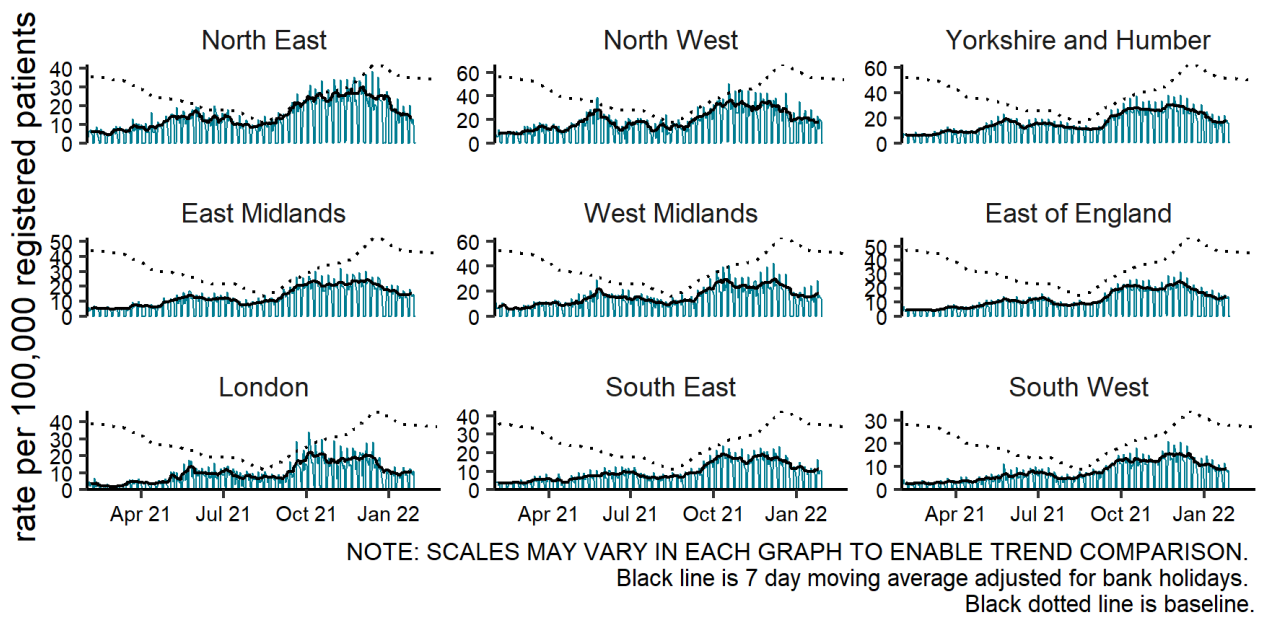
rate per 100,000 registered patients

North East
40
30
20
10
0

North West
60
40
20
0

Yorkshire and Humber
60
40
20
0

East Midlands
50
40
30
20
10
0

West Midlands
60
40
20
0

East of England
50
40
30
20
10
0

London
40
30
20
10
0
Apr 21
Jul 21
Oct 21
Jan 22

South East
40
30
20
10
0
Apr 21
Jul 21
Oct 21
Jan 22

South West
30
20
10
0
Apr 21
Jul 21
Oct 21
Jan 22

NOTE: SCALES MAY VARY IN EACH GRAPH TO ENABLE TREND COMPARISON.
Black line is 7 day moving average adjusted for bank holidays.
Black dotted line is baseline.